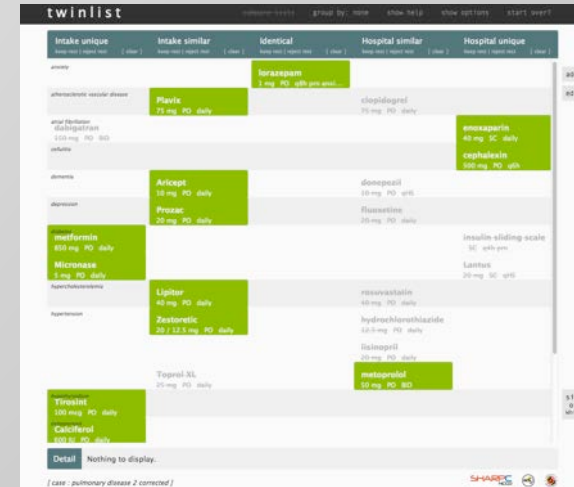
twinlist

compare meds   group by: none   show help   show options   start over?

| Intake unique | Intake similar | Identical | Hospital similar | Hospital unique |
|---|---|---|---|---|
| keep rest \| reject rest [ clear ] | keep rest \| reject rest [ clear ] | keep rest \| reject rest [ clear ] | keep rest \| reject rest [ clear ] | keep rest \| reject rest [ clear ] |

anxiety
lorazepam
1 mg PO q6h prn anxi...

atherosclerotic vascular disease
Plavix
75 mg PO daily
clopidogrel
75 mg PO daily

atrial fibrillation
dabigatran
150 mg PO BID

cellulitis
enoxaparin
40 mg SC daily
cephalexin
500 mg PO q6h

dementia
Aricept
10 mg PO daily
donepezil
10 mg PO qHS

depression
Prozac
20 mg PO daily
fluoxetine
20 mg PO daily

diabetes
metformin
850 mg PO daily
Micronase
5 mg PO daily
insulin sliding scale
SC qAh prn
Lantus
20 mg SC qHS

hypercholesterolemia
Lipitor
40 mg PO daily
rosuvastatin
40 mg PO daily

hypertension
Zestoretic
20 / 12.5 mg PO daily
hydrochlorothiazide
12.5 mg PO daily
lisinopril
20 mg PO daily
Toprol XL
25 mg PO daily
metoprolol
10 mg PO BID

hypothyroidism
Tirosint
100 mcg PO daily
Calciferol
600 IU PO daily

ad
ed

Detail   Nothing to display.

[ case : pulmonary disease 2 corrected ]

SHARPC